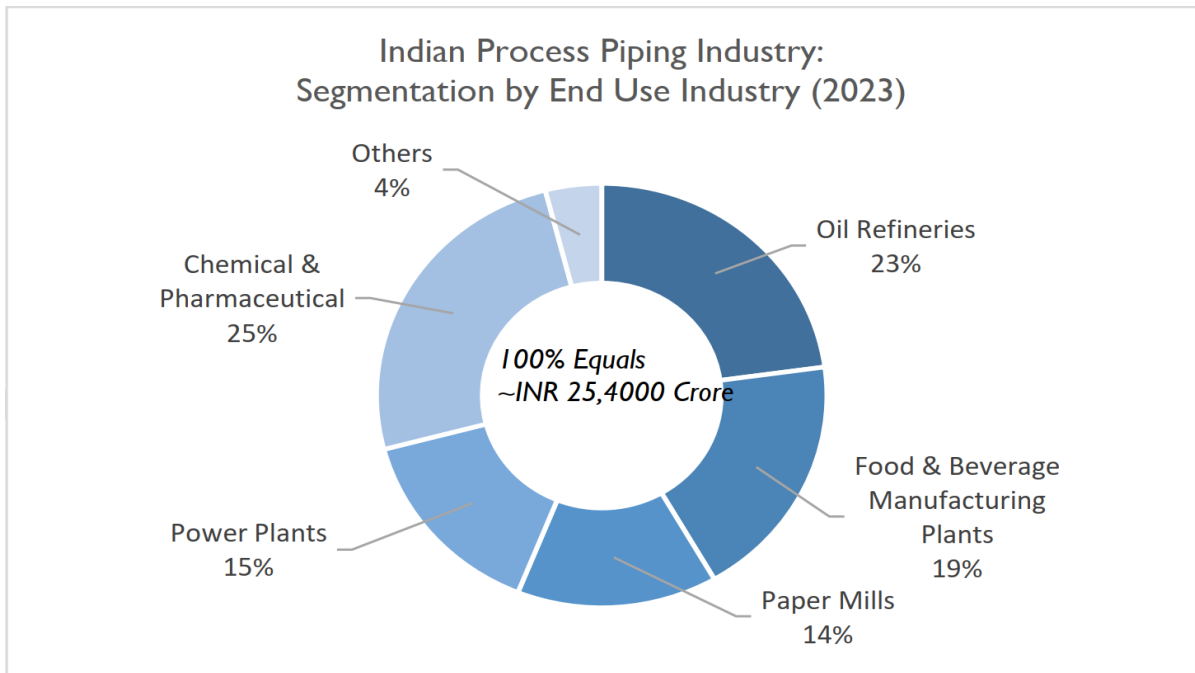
Indian Process Piping Industry: Segmentation by End Use Industry (2023)

Others
4%

Oil Refineries
23%

Chemical & Pharmaceutical
25%

100% Equals
~INR 25,4000 Crore

Food & Beverage Manufacturing Plants
19%

Power Plants
15%

Paper Mills
14%